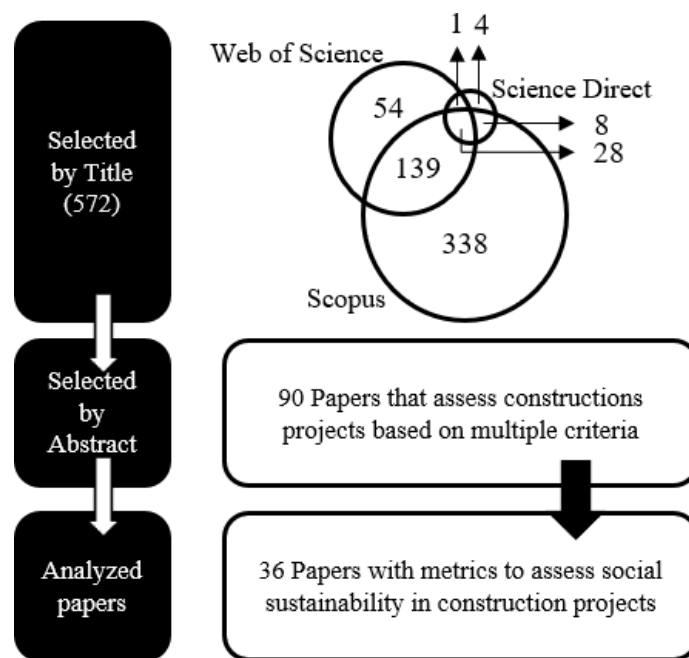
Selected by Title (572)

Web of Science

1 4

Science Direct

54

8

28

139

338

Scopus

Selected by Abstract

90 Papers that assess constructions projects based on multiple criteria

Analyzed papers

36 Papers with metrics to assess social sustainability in construction projects